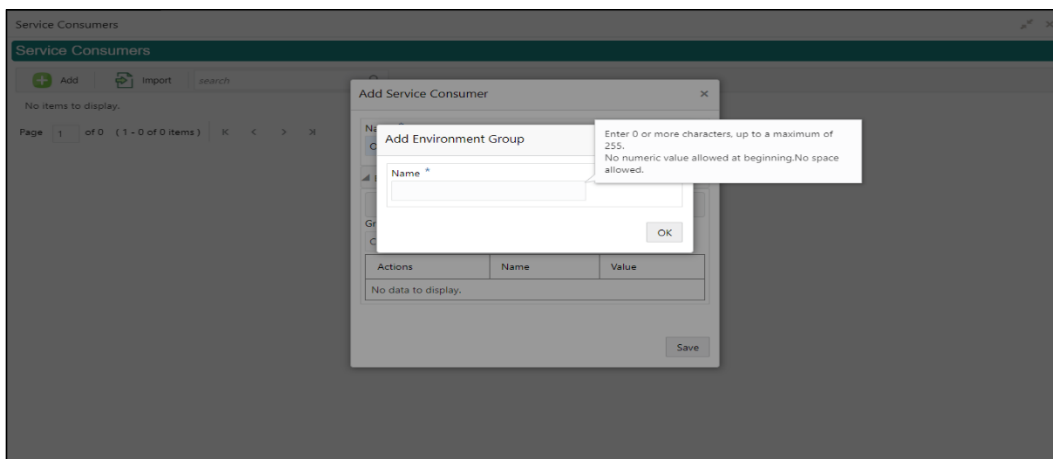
Service Consumers

Service Consumers

Add Import search

No items to display.

Page 1 of 0 (1 - 0 of 0 items) K < > X

Add Service Consumer ×

Add Environment Group

Name *

OK

Enter 0 or more characters, up to a maximum of 255.
No numeric value allowed at beginning.No space allowed.

| Actions | Name | Value |
|---|---|---|
| No data to display. | | |

Save